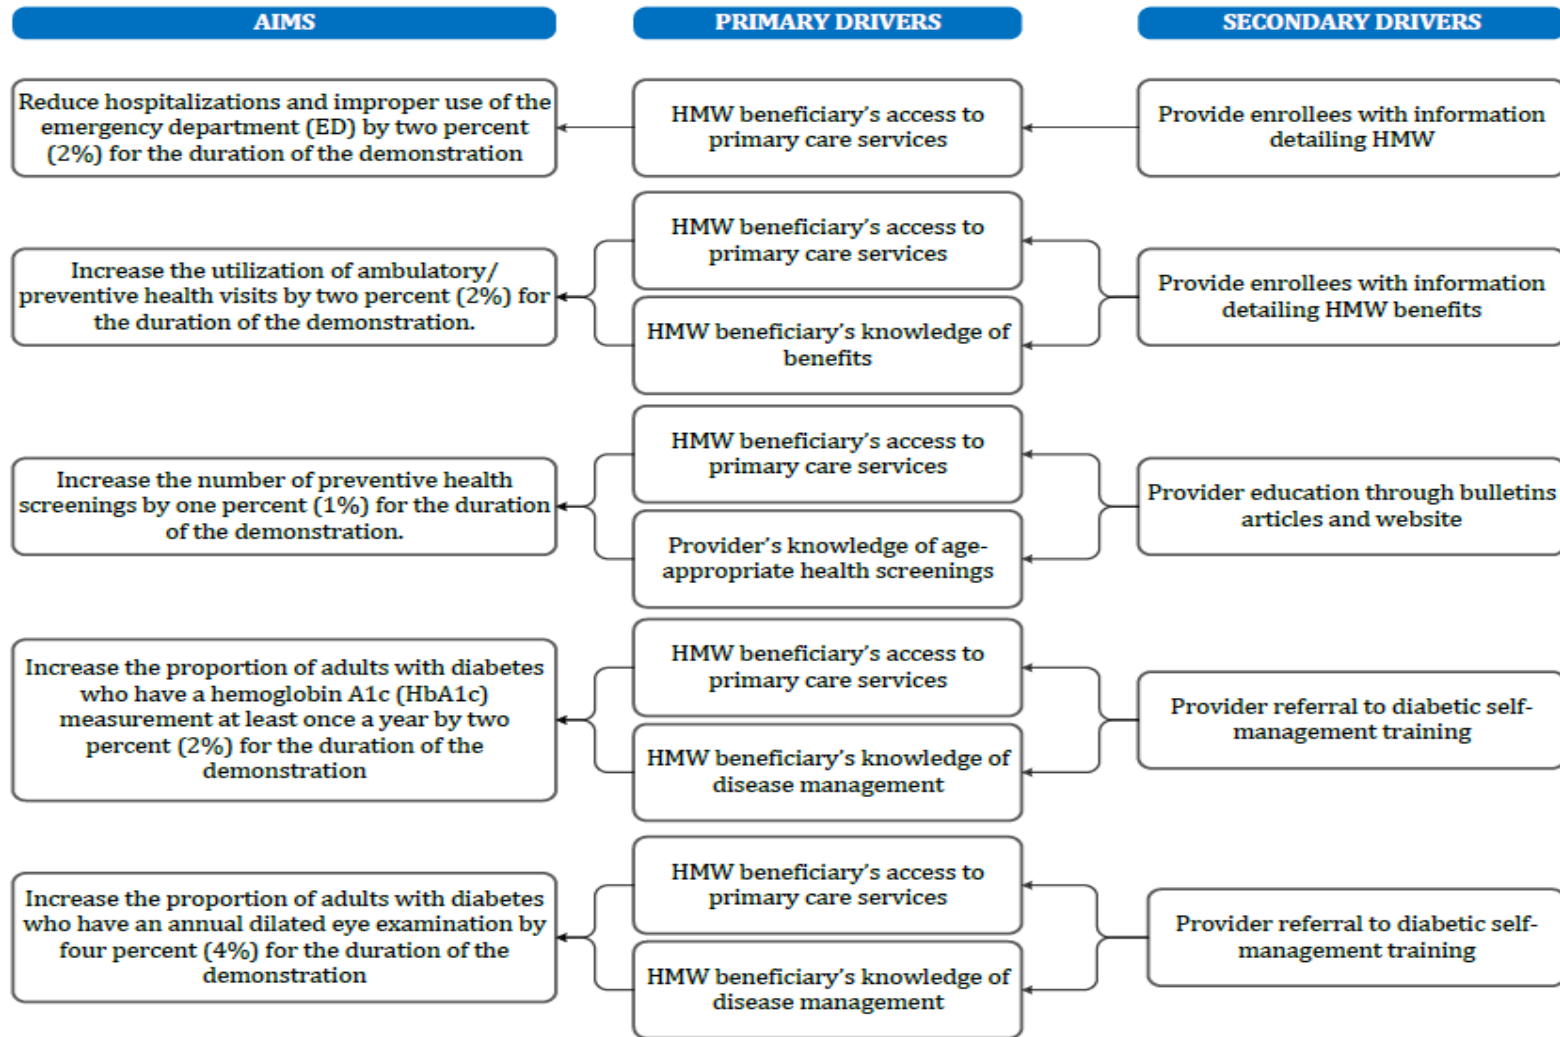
AIMS

PRIMARY DRIVERS

SECONDARY DRIVERS

Reduce hospitalizations and improper use of the emergency department (ED) by two percent (2%) for the duration of the demonstration

HMW beneficiary's access to primary care services

Provide enrollees with information detailing HMW

Increase the utilization of ambulatory/ preventive health visits by two percent (2%) for the duration of the demonstration.

HMW beneficiary's access to primary care services

HMW beneficiary's knowledge of benefits

Provide enrollees with information detailing HMW benefits

Increase the number of preventive health screenings by one percent (1%) for the duration of the demonstration.

HMW beneficiary's access to primary care services

Provider's knowledge of age-appropriate health screenings

Provider education through bulletins articles and website

Increase the proportion of adults with diabetes who have a hemoglobin A1c (HbA1c) measurement at least once a year by two percent (2%) for the duration of the demonstration

HMW beneficiary's access to primary care services

HMW beneficiary's knowledge of disease management

Provider referral to diabetic self-management training

Increase the proportion of adults with diabetes who have an annual dilated eye examination by four percent (4%) for the duration of the demonstration

HMW beneficiary's access to primary care services

HMW beneficiary's knowledge of disease management

Provider referral to diabetic self-management training